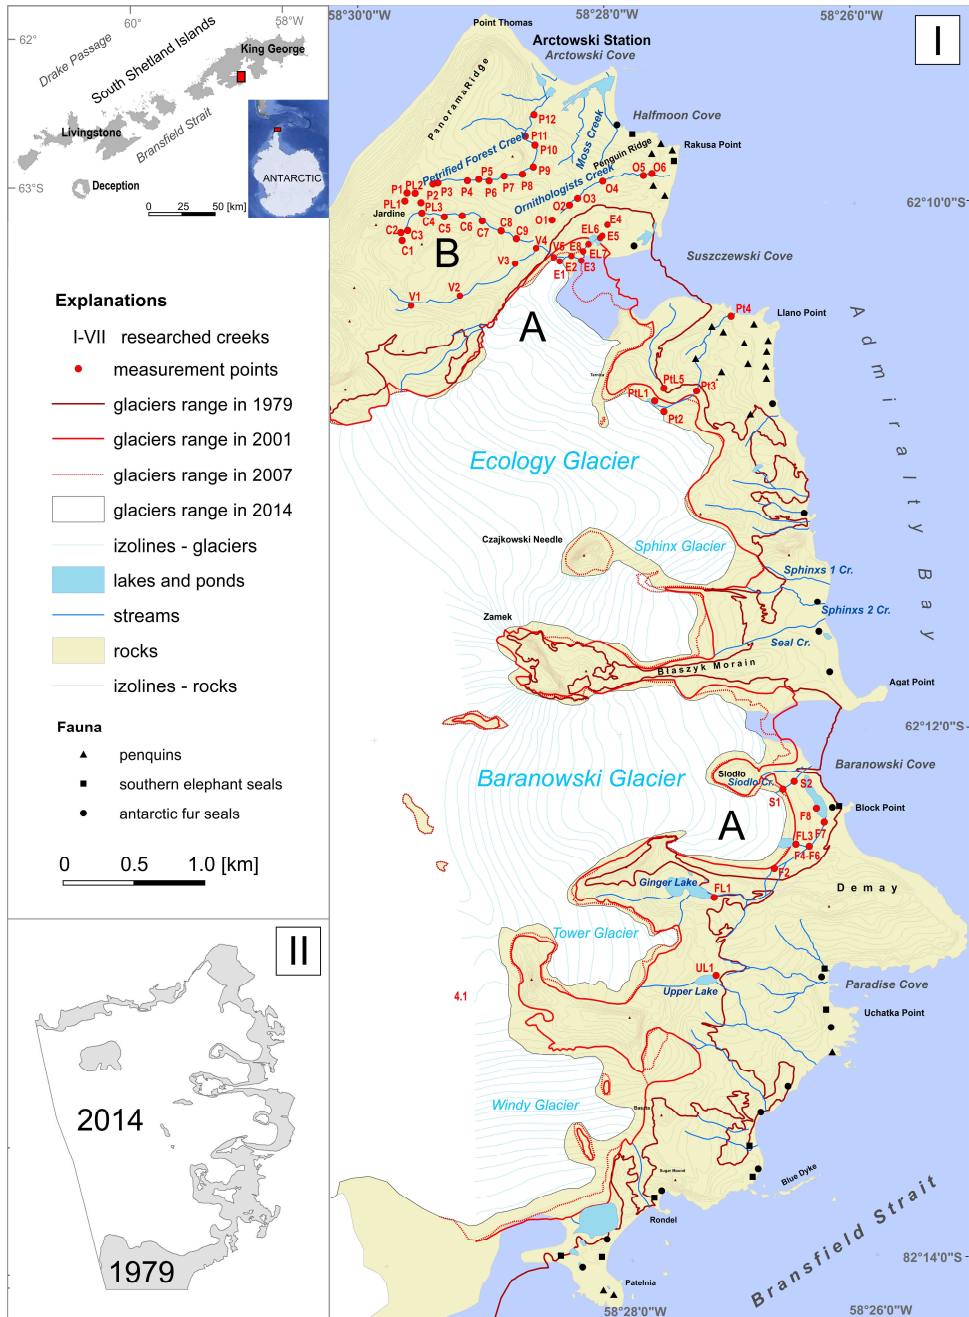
60° 58°W
62°
Drake Passage
South Shetland Islands
King George
Livingstone
Bransfield Strait
ANTARCTIC
63°S
Deception
0 25 50 [km]

Explanations
I-VII researched creeks
measurement points
glaciers range in 1979
glaciers range in 2001
glaciers range in 2007
glaciers range in 2014
izolines - glaciers
lakes and ponds
streams
rocks
izolines - rocks

Fauna
penquins
southern elephant seals
antarctic fur seals

0 0.5 1.0 [km]

II
2014
1979

58°30'0"W 58°28'0"W 58°26'0"W
I
Point Thomas
Arctowski Station
Arctowski Cove
Panorama Ridge
Halfmoon Cove
Rakusa Point
Penguin Ridge
Moss Creek
Petrified Forest Creek
Ornithologists Creek
P12 P11 P10 P9 P5 P7 P8 P6 P4 P3 P2 PL2 P1 PL1 PL3
O5 O6 O4 O3 O2 O1
Jardine
C1 C2 C3 C4 C5 C6 C7 C8 C9
E4 EL6 E5 EL V4 V6 E8 E1 E2 E3 V3
B
V1 V2
A
62°10'0"S
Suszczewski Cove
Pt4
Llano Point
Admiralty Bay
PtL5 Pt3 PtL1 Pt2
Ecology Glacier
Czajkowski Needle
Sphinx Glacier
Sphinxs 1 Cr.
Sphinxs 2 Cr.
Seal Cr.
Zamek
Blaszyk Morain
Agat Point
62°12'0"S
Baranowski Glacier
Baranowski Cove
Siodlo
Siodlo Cr.
S1 S2
Block Point
F8 FL3 F7 F4-F6
A
F2
Ginger Lake
FL1
Demay
Tower Glacier
UL1
Upper Lake
4.1
Paradise Cove
Uchatka Point
Windy Glacier
Blue Dyke
Rondel
Bransfield Strait
82°14'0"S
Patelnia
58°28'0"W 58°26'0"W